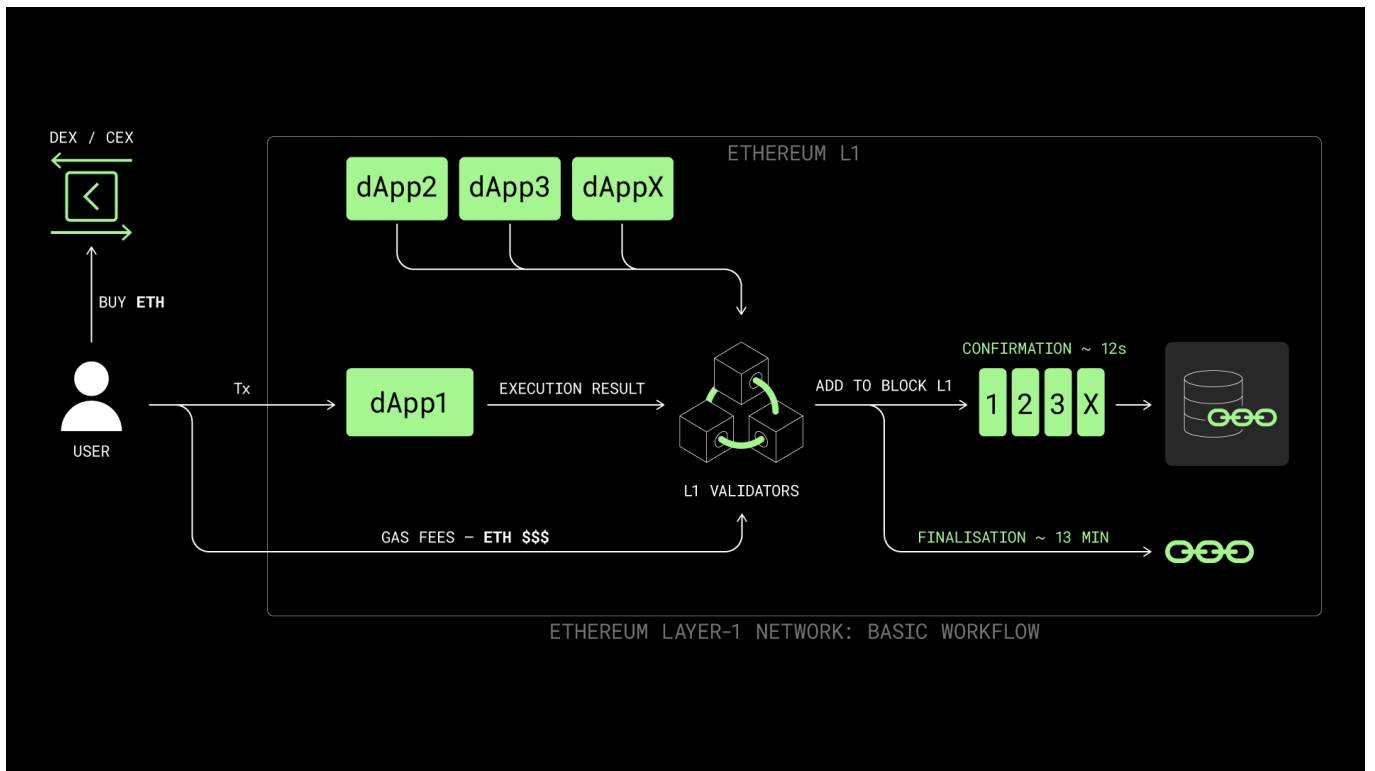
DEX / CEX

BUY ETH

USER

ETHEREUM L1

dApp2

dApp3

dAppX

Tx

dApp1

EXECUTION RESULT

L1 VALIDATORS

ADD TO BLOCK L1

CONFIRMATION ~ 12s

1

2

3

X

GAS FEES — ETH $$$

FINALISATION ~ 13 MIN

ETHEREUM LAYER-1 NETWORK: BASIC WORKFLOW